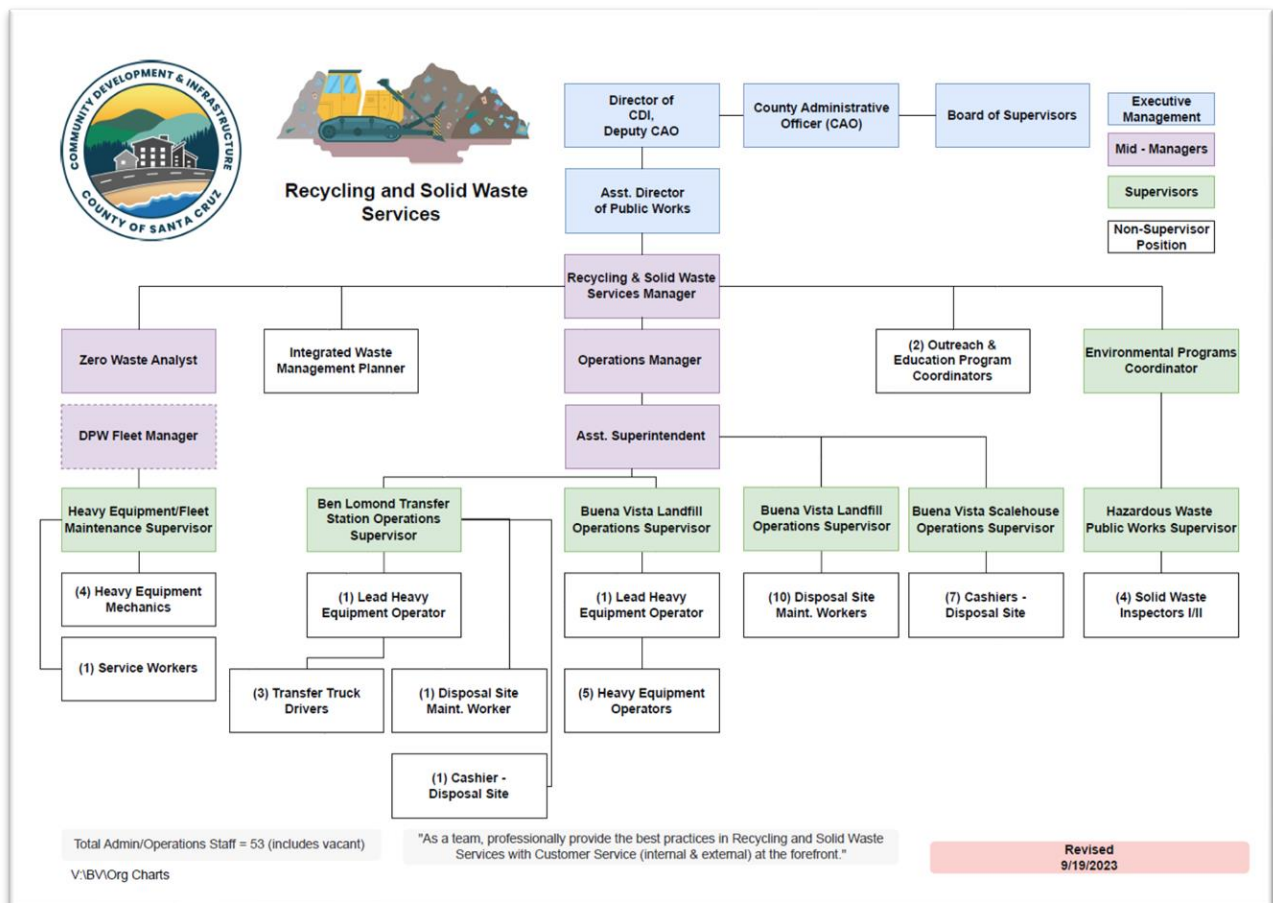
COMMUNITY DEVELOPMENT & INFRASTRUCTURE
COUNTY OF SANTA CRUZ

Recycling and Solid Waste Services

Director of CDI, Deputy CAO

County Administrative Officer (CAO)

Board of Supervisors

Executive Management

Mid - Managers

Supervisors

Non-Supervisor Position

Asst. Director of Public Works

Recycling & Solid Waste Services Manager

Zero Waste Analyst

Integrated Waste Management Planner

Operations Manager

(2) Outreach & Education Program Coordinators

Environmental Programs Coordinator

DPW Fleet Manager

Asst. Superintendent

Heavy Equipment/Fleet Maintenance Supervisor

Ben Lomond Transfer Station Operations Supervisor

Buena Vista Landfill Operations Supervisor

Buena Vista Landfill Operations Supervisor

Buena Vista Scalehouse Operations Supervisor

Hazardous Waste Public Works Supervisor

(4) Heavy Equipment Mechanics

(1) Lead Heavy Equipment Operator

(1) Lead Heavy Equipment Operator

(10) Disposal Site Maint. Workers

(7) Cashiers - Disposal Site

(4) Solid Waste Inspectors I/II

(1) Service Workers

(3) Transfer Truck Drivers

(1) Disposal Site Maint. Worker

(5) Heavy Equipment Operators

(1) Cashier - Disposal Site

Total Admin/Operations Staff = 53 (includes vacant)

"As a team, professionally provide the best practices in Recycling and Solid Waste Services with Customer Service (internal & external) at the forefront."

Revised
9/19/2023

V:\BV\Org Charts